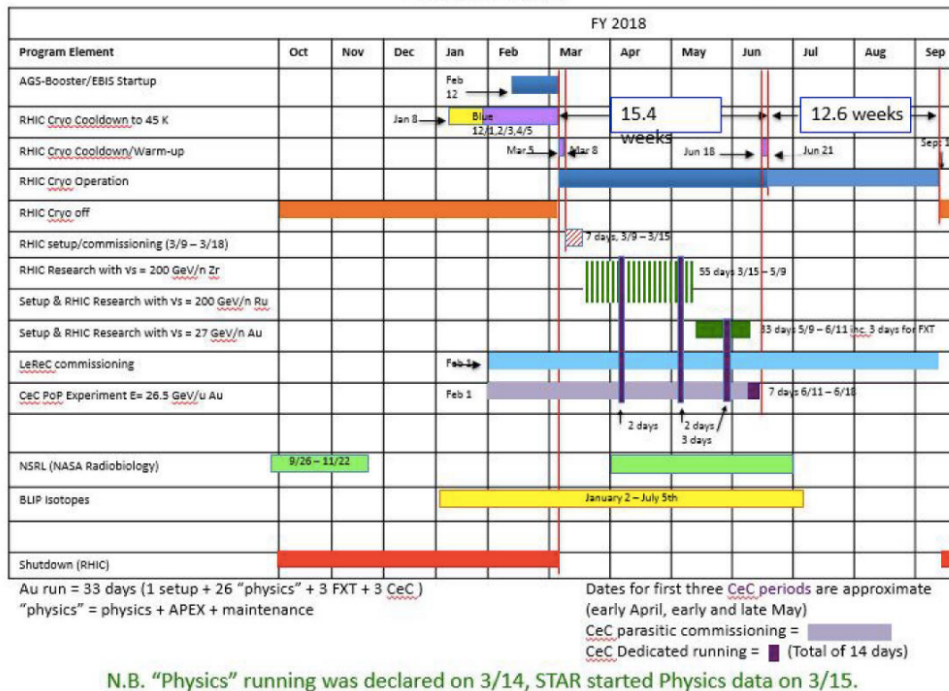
FY 2018

| Program Element | Oct | Nov | Dec | Jan | Feb | Mar | Apr | May | Jun | Jul | Aug | Sep |
|---|---|---|---|---|---|---|---|---|---|---|---|---|
| AGS-Booster/EBIS Startup | | | | Feb 12 | | | | | | | | |
| RHIC Cryo Cooldown to 45 K | | | Jan 8 | Blue 12/1,2/3,4/5 | | | 15.4 weeks | | | 12.6 weeks | | |
| RHIC Cryo Cooldown/Warm-up | | | | | Mar 5 | Mar 8 | | Jun 18 | Jun 21 | | | Sept 1 |
| RHIC Cryo Operation | | | | | | | | | | | | |
| RHIC Cryo off | | | | | | | | | | | | |
| RHIC setup/commissioning (3/9 – 3/18) | | | | | | 7 days, 3/9 – 3/15 | | | | | | |
| RHIC Research with √s = 200 GeV/n Zr | | | | | | | | 55 days 3/15 – 5/9 | | | | |
| Setup & RHIC Research with √s = 200 GeV/n Ru | | | | | | | | | | | | |
| Setup & RHIC Research with √s = 27 GeV/n Au | | | | | | | | | 33 days 5/9 – 6/11 inc. 3 days for FXT | | | |
| LeReC commissioning | | | | Feb 1 | | | | | | | | |
| CeC PoP Experiment E= 26.5 GeV/u Au | | | | Feb 1 | | | | | 7 days 6/11 – 6/18 | | | |
| | | | | | | | 2 days | 2 days 3 days | | | | |
| NSRL (NASA Radiobiology) | 9/26 – 11/22 | | | | | | | | | | | |
| BLIP Isotopes | | | | January 2 – July 5th | | | | | | | | |
| | | | | | | | | | | | | |
| Shutdown (RHIC) | | | | | | | | | | | | |

Au run = 33 days (1 setup + 26 "physics" + 3 FXT + 3 CeC )
"physics" = physics + APEX + maintenance

Dates for first three CeC periods are approximate (early April, early and late May)
CeC parasitic commissioning =
CeC Dedicated running = (Total of 14 days)

N.B. "Physics" running was declared on 3/14, STAR started Physics data on 3/15.